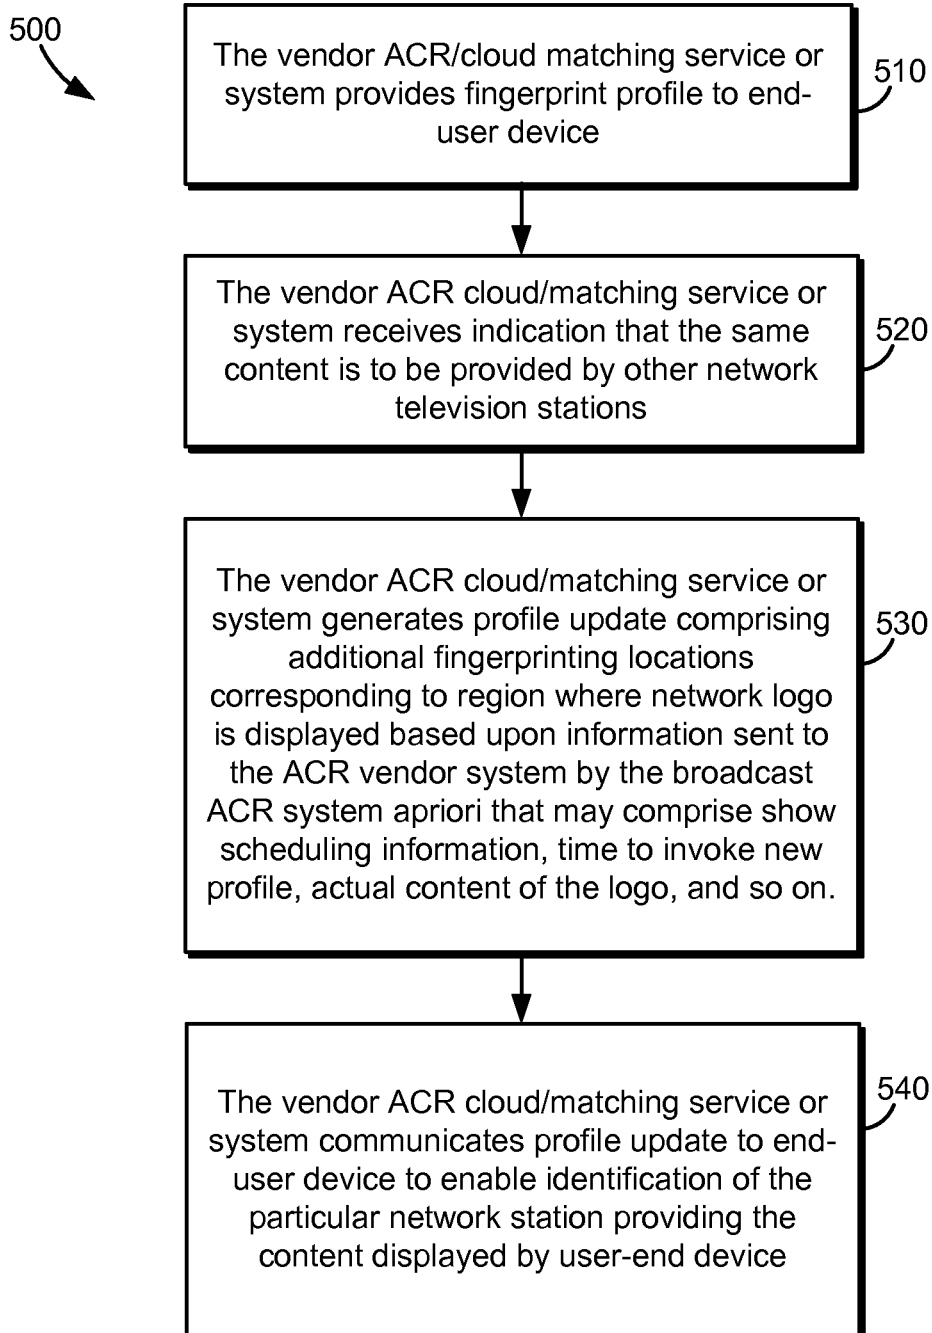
500

The vendor ACR/cloud matching service or system provides fingerprint profile to end-user device

510

The vendor ACR cloud/matching service or system receives indication that the same content is to be provided by other network television stations

520

The vendor ACR cloud/matching service or system generates profile update comprising additional fingerprinting locations corresponding to region where network logo is displayed based upon information sent to the ACR vendor system by the broadcast ACR system apriori that may comprise show scheduling information, time to invoke new profile, actual content of the logo, and so on.

530

The vendor ACR cloud/matching service or system communicates profile update to end-user device to enable identification of the particular network station providing the content displayed by user-end device

540